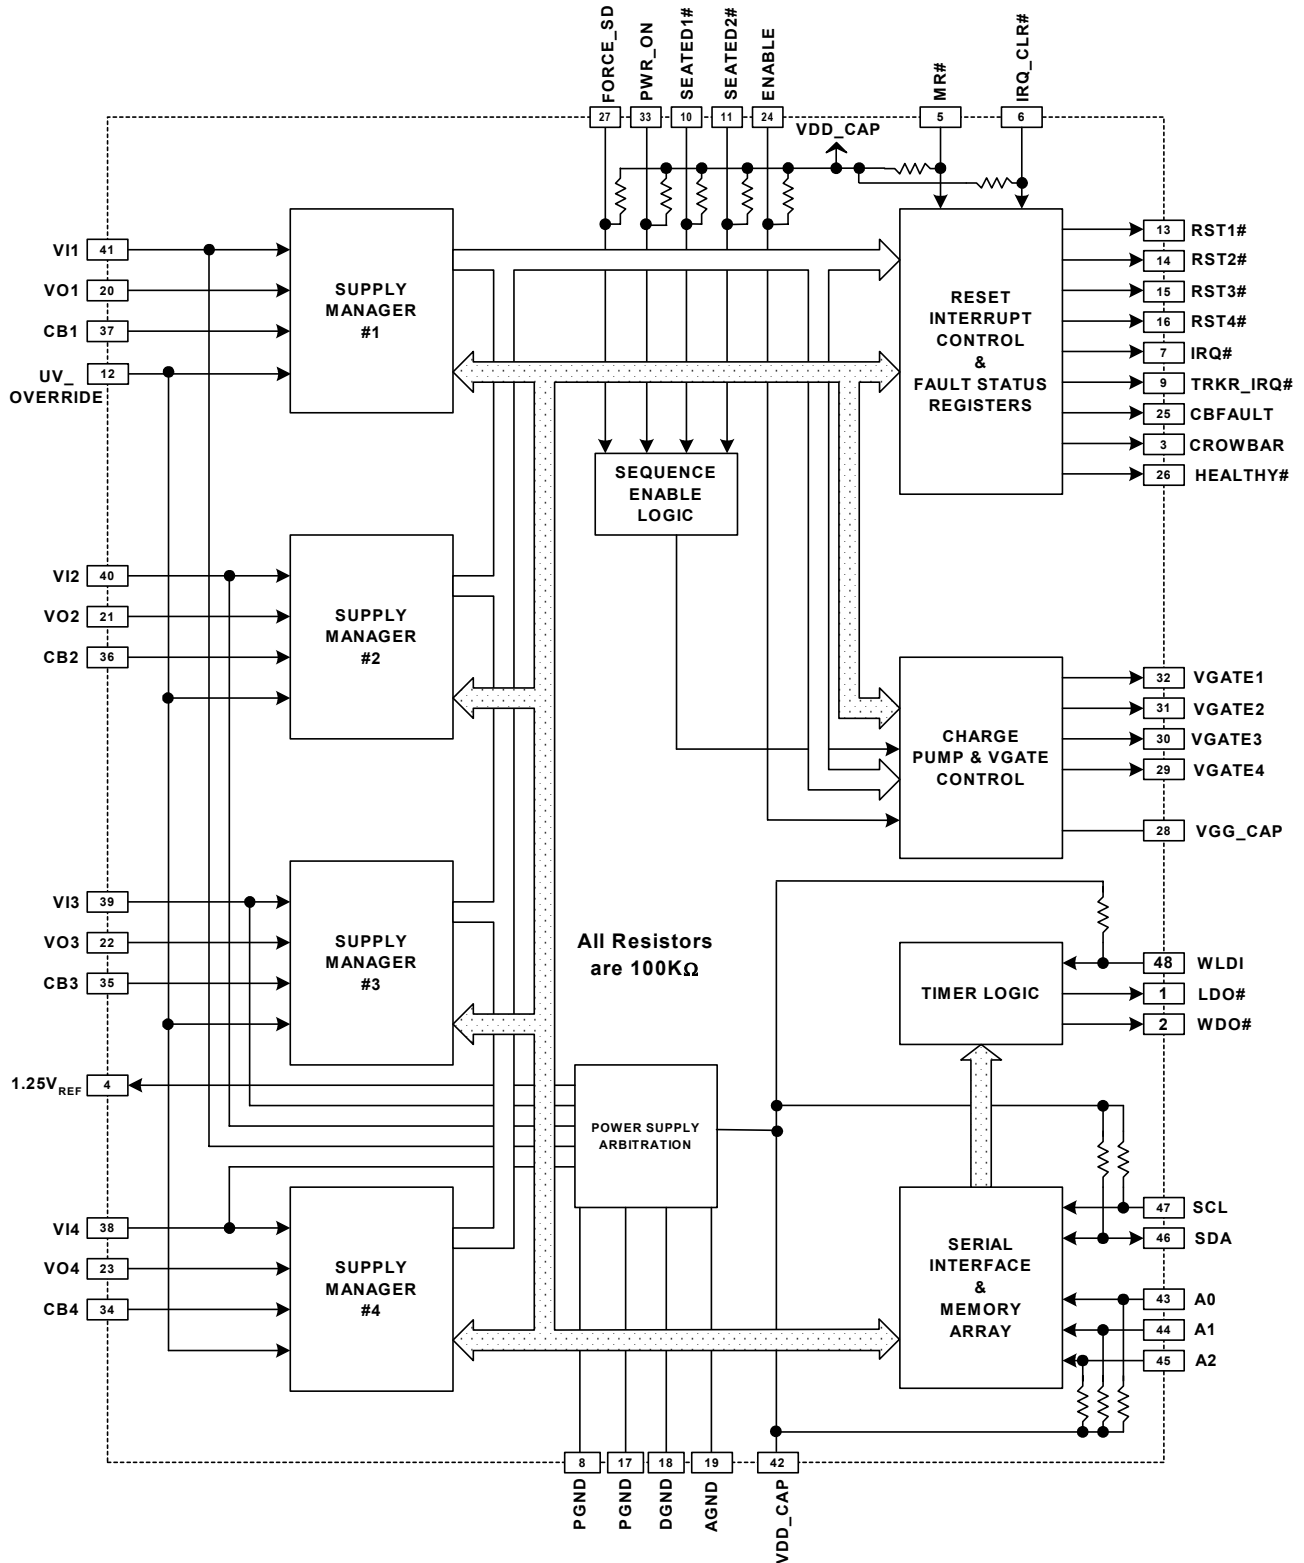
FORCE_SD 27
PWR_ON 33
SEATED1# 10
SEATED2# 11
ENABLE 24
VDD_CAP
MR# 5
IRQ_CLR# 6

VI1 41
VO1 20
CB1 37
UV_ OVERRIDE 12

SUPPLY MANAGER #1

RESET INTERRUPT CONTROL & FAULT STATUS REGISTERS

13 RST1#
14 RST2#
15 RST3#
16 RST4#
7 IRQ#
9 TRKR_IRQ#
25 CBFAULT
3 CROWBAR
26 HEALTHY#

SEQUENCE ENABLE LOGIC

VI2 40
VO2 21
CB2 36

SUPPLY MANAGER #2

CHARGE PUMP & VGATE CONTROL

32 VGATE1
31 VGATE2
30 VGATE3
29 VGATE4
28 VGG_CAP

VI3 39
VO3 22
CB3 35

SUPPLY MANAGER #3

All Resistors are 100KΩ

TIMER LOGIC

48 WLDI
1 LDO#
2 WDO#

$1.25V_{REF}$ 4

POWER SUPPLY ARBITRATION

VI4 38
VO4 23
CB4 34

SUPPLY MANAGER #4

SERIAL INTERFACE & MEMORY ARRAY

47 SCL
46 SDA
43 A0
44 A1
45 A2

8 PGND
17 PGND
18 DGND
19 AGND
42 VDD_CAP